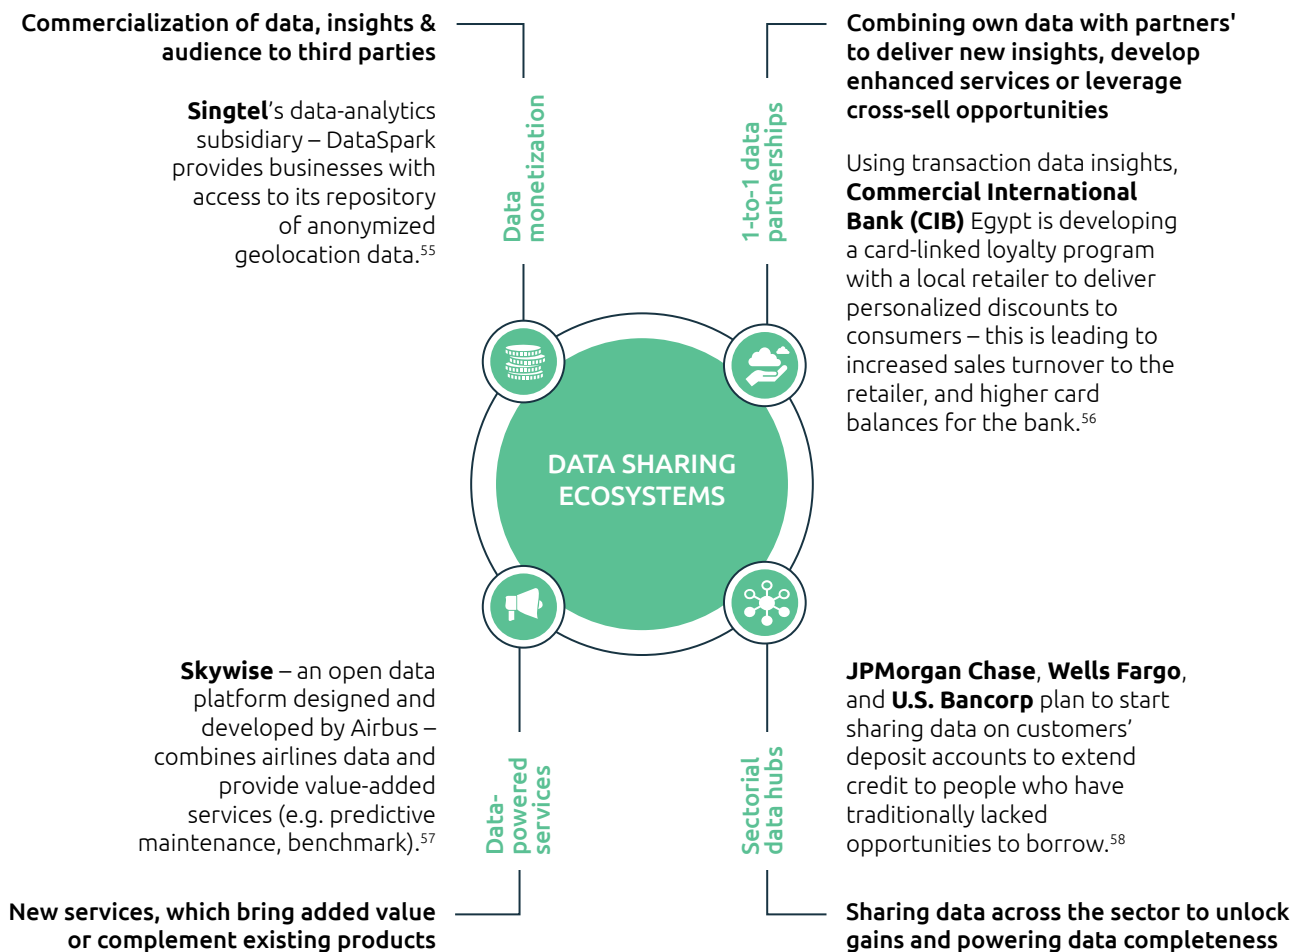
Commercialization of data, insights & audience to third parties

Singtel's data-analytics subsidiary – DataSpark provides businesses with access to its repository of anonymized geolocation data.$^{55}$

Data monetization

1-to-1 data partnerships

Combining own data with partners' to deliver new insights, develop enhanced services or leverage cross-sell opportunities

Using transaction data insights, Commercial International Bank (CIB) Egypt is developing a card-linked loyalty program with a local retailer to deliver personalized discounts to consumers – this is leading to increased sales turnover to the retailer, and higher card balances for the bank.$^{56}$

DATA SHARING ECOSYSTEMS

Skywise – an open data platform designed and developed by Airbus – combines airlines data and provide value-added services (e.g. predictive maintenance, benchmark).$^{57}$

Data-powered services

Sectorial data hubs

JPMorgan Chase, Wells Fargo, and U.S. Bancorp plan to start sharing data on customers' deposit accounts to extend credit to people who have traditionally lacked opportunities to borrow.$^{58}$

New services, which bring added value or complement existing products

Sharing data across the sector to unlock gains and powering data completeness